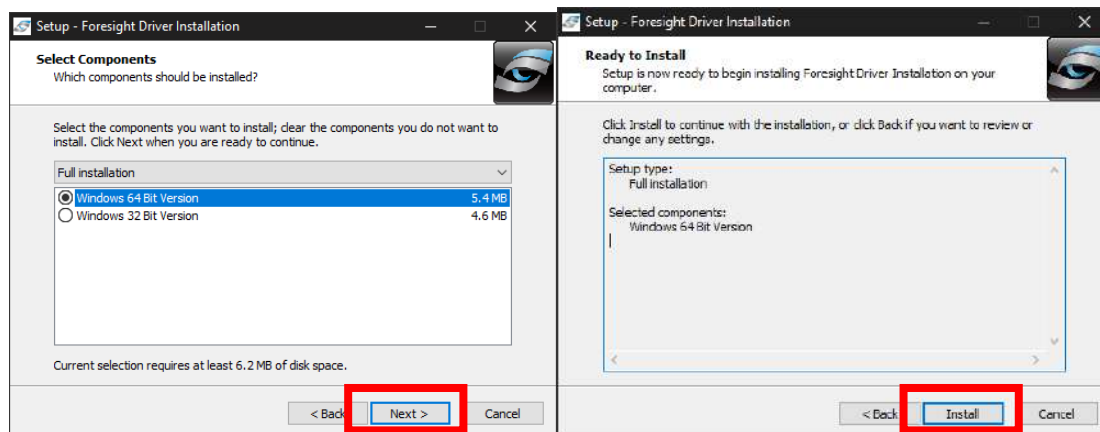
Setup - Foresight Driver Installation

Select Components
Which components should be installed?

Select the components you want to install; clear the components you do not want to install. Click Next when you are ready to continue.

Full installation

Windows 64 Bit Version 5.4 MB
Windows 32 Bit Version 4.6 MB

Current selection requires at least 6.2 MB of disk space.

< Back Next > Cancel

Setup - Foresight Driver Installation

Ready to Install
Setup is now ready to begin installing Foresight Driver Installation on your computer.

Click Install to continue with the installation, or click Back if you want to review or change any settings.

Setup type:
Full installation

Selected components:
Windows 64 Bit Version

< Back Install Cancel